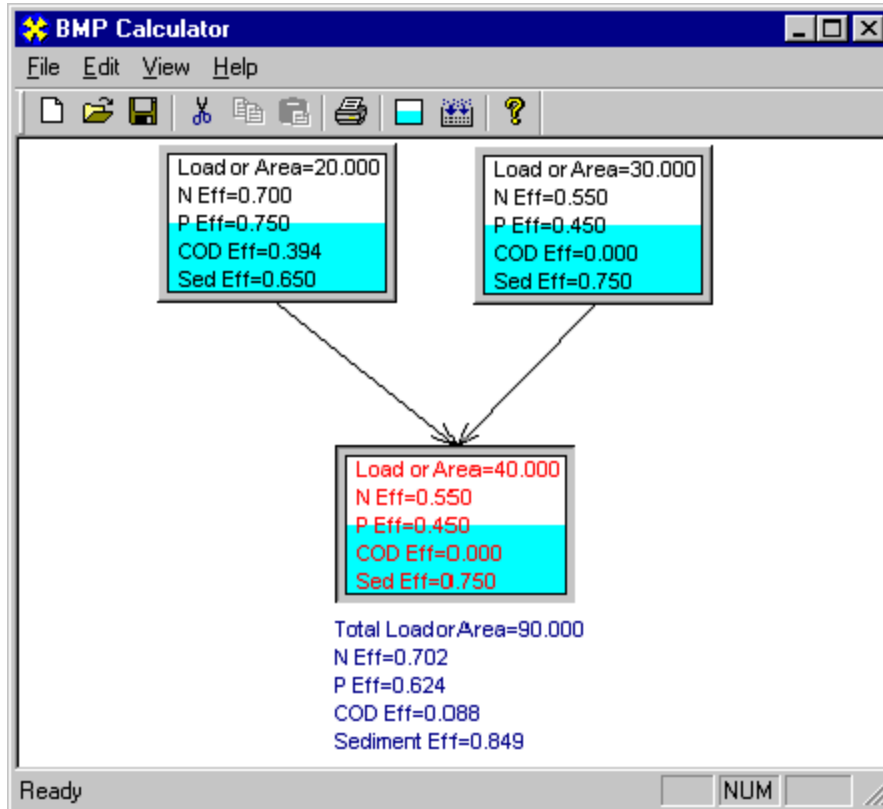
BMP Calculator

File Edit View Help

Load or Area=20.000
N Eff=0.700
P Eff=0.750
COD Eff=0.394
Sed Eff=0.650

Load or Area=30.000
N Eff=0.550
P Eff=0.450
COD Eff=0.000
Sed Eff=0.750

Load or Area=40.000
N Eff=0.550
P Eff=0.450
COD Eff=0.000
Sed Eff=0.750

Total Load or Area=90.000
N Eff=0.702
P Eff=0.624
COD Eff=0.088
Sediment Eff=0.849

Ready NUM